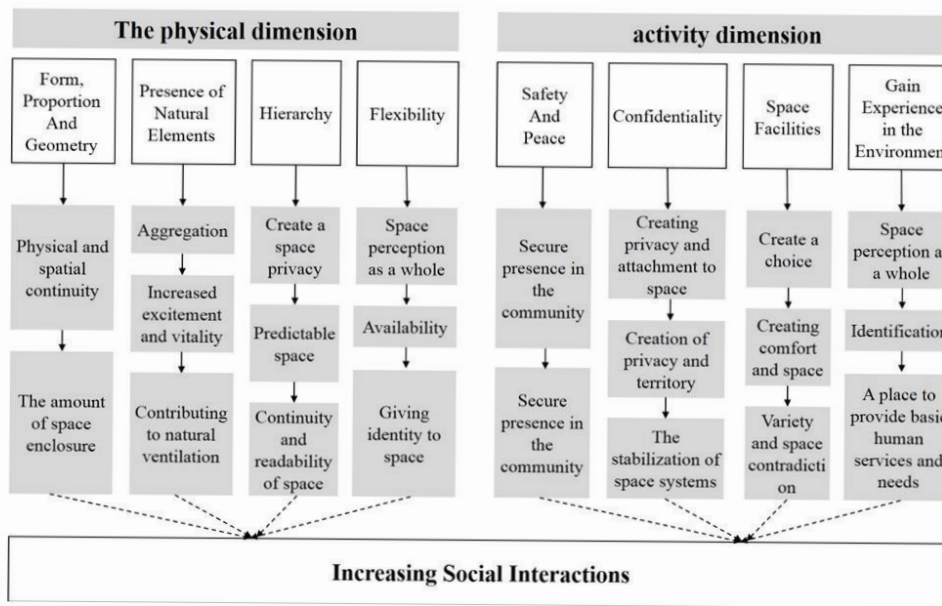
The physical dimension

activity dimension

Form, Proportion And Geometry

Physical and spatial continuity

The amount of space enclosure

Presence of Natural Elements

Aggregation

Increased excitement and vitality

Contributing to natural ventilation

Hierarchy

Create a space privacy

Predictable space

Continuity and readability of space

Flexibility

Space perception as a whole

Availability

Giving identity to space

Safety And Peace

Secure presence in the community

Secure presence in the community

Confidentiality

Creating privacy and attachment to space

Creation of privacy and territory

The stabilization of space systems

Space Facilities

Create a choice

Creating comfort and space

Variety and space contradicti on

Gain Experience in the Environmen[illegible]

Space perception a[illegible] a whole

Identificatio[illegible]

A place to provide basi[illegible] human services and needs

Increasing Social Interactions